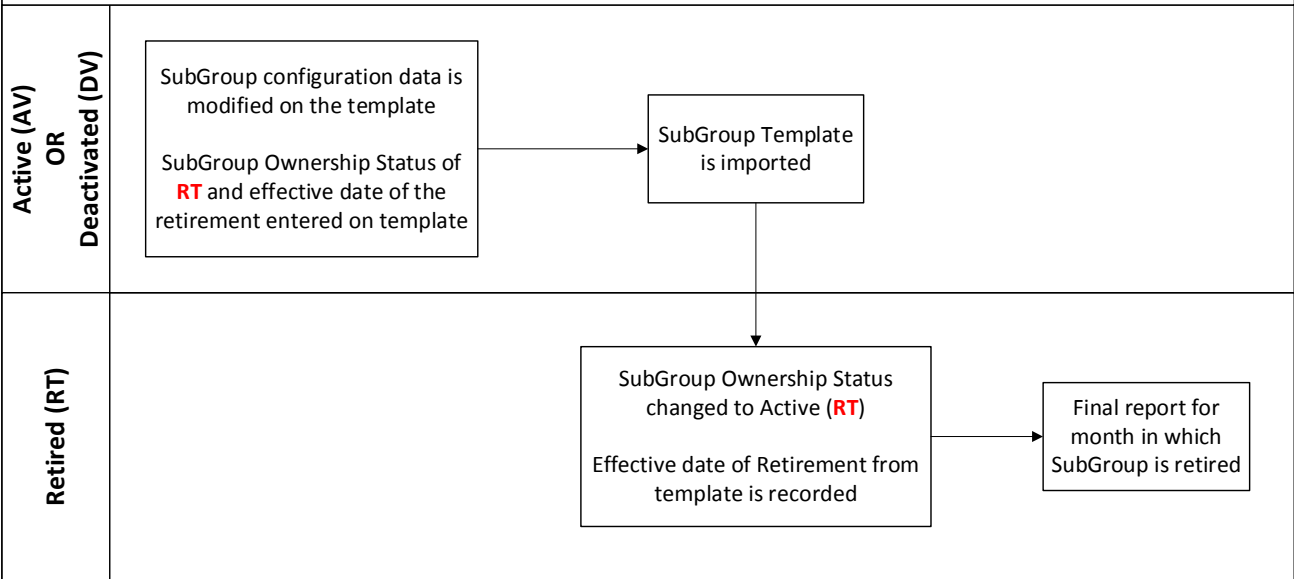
Active (AV)
OR
Deactivated (DV)

SubGroup configuration data is modified on the template

SubGroup Ownership Status of RT and effective date of the retirement entered on template

SubGroup Template is imported

Retired (RT)

SubGroup Ownership Status changed to Active (RT)

Effective date of Retirement from template is recorded

Final report for month in which SubGroup is retired